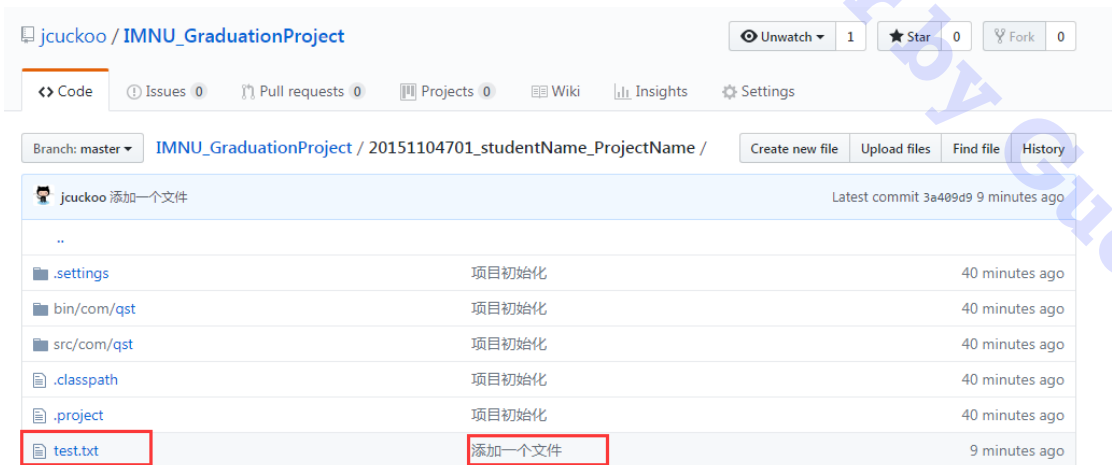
jcuckoo / IMNU_GraduationProject

Unwatch 1 Star 0 Fork 0

Code Issues 0 Pull requests 0 Projects 0 Wiki Insights Settings

Branch: master IMNU_GraduationProject / 20151104701_studentName_ProjectName /

Create new file Upload files Find file History

jcuckoo 添加一个文件 Latest commit 3a409d9 9 minutes ago

..

| | | |
|---|---|---|
| .settings | 项目初始化 | 40 minutes ago |
| bin/com/qst | 项目初始化 | 40 minutes ago |
| src/com/qst | 项目初始化 | 40 minutes ago |
| .classpath | 项目初始化 | 40 minutes ago |
| .project | 项目初始化 | 40 minutes ago |
| test.txt | 添加一个文件 | 9 minutes ago |